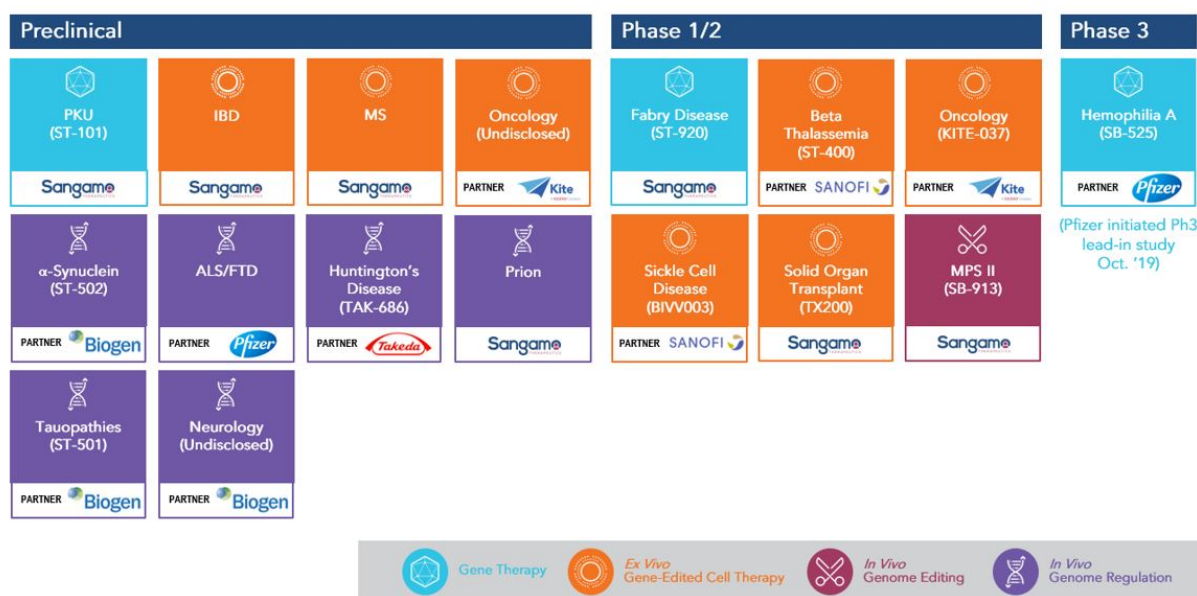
Preclinical

PKU
(ST-101)
Sangamo

IBD
Sangamo

MS
Sangamo

Oncology
(Undisclosed)
PARTNER Kite

α-Synuclein
(ST-502)
PARTNER Biogen

ALS/FTD
PARTNER Pfizer

Huntington's Disease
(TAK-686)
PARTNER Takeda

Prion
Sangamo

Tauopathies
(ST-501)
PARTNER Biogen

Neurology
(Undisclosed)
PARTNER Biogen

Phase 1/2

Fabry Disease
(ST-920)
Sangamo

Beta Thalassemia
(ST-400)
PARTNER SANOFI

Oncology
(KITE-037)
PARTNER Kite

Sickle Cell Disease
(BIVV003)
PARTNER SANOFI

Solid Organ Transplant
(TX200)
Sangamo

MPS II
(SB-913)
Sangamo

Phase 3

Hemophilia A
(SB-525)
PARTNER Pfizer

(Pfizer initiated Ph3 lead-in study Oct. '19)

Gene Therapy
Ex Vivo Gene-Edited Cell Therapy
In Vivo Genome Editing
In Vivo Genome Regulation